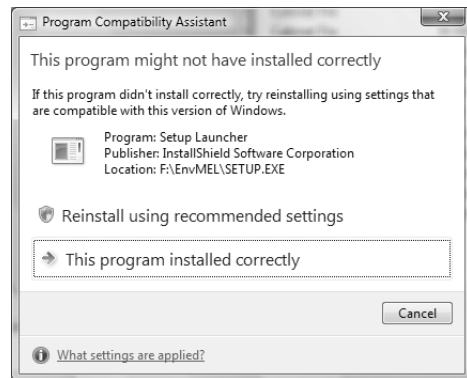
Program Compatibility Assistant

This program might not have installed correctly

If this program didn't install correctly, try reinstalling using settings that are compatible with this version of Windows.

Program: Setup Launcher
Publisher: InstallShield Software Corporation
Location: F:\EnvMEL\SETUP.EXE

Reinstall using recommended settings

This program installed correctly

Cancel

What settings are applied?